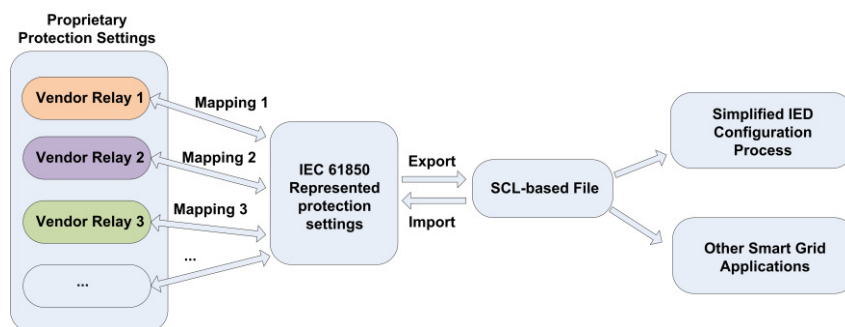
Proprietary Protection Settings

Vendor Relay 1

Vendor Relay 2

Vendor Relay 3

...

Mapping 1

Mapping 2

Mapping 3

...

IEC 61850 Represented protection settings

Export

Import

SCL-based File

Simplified IED Configuration Process

Other Smart Grid Applications